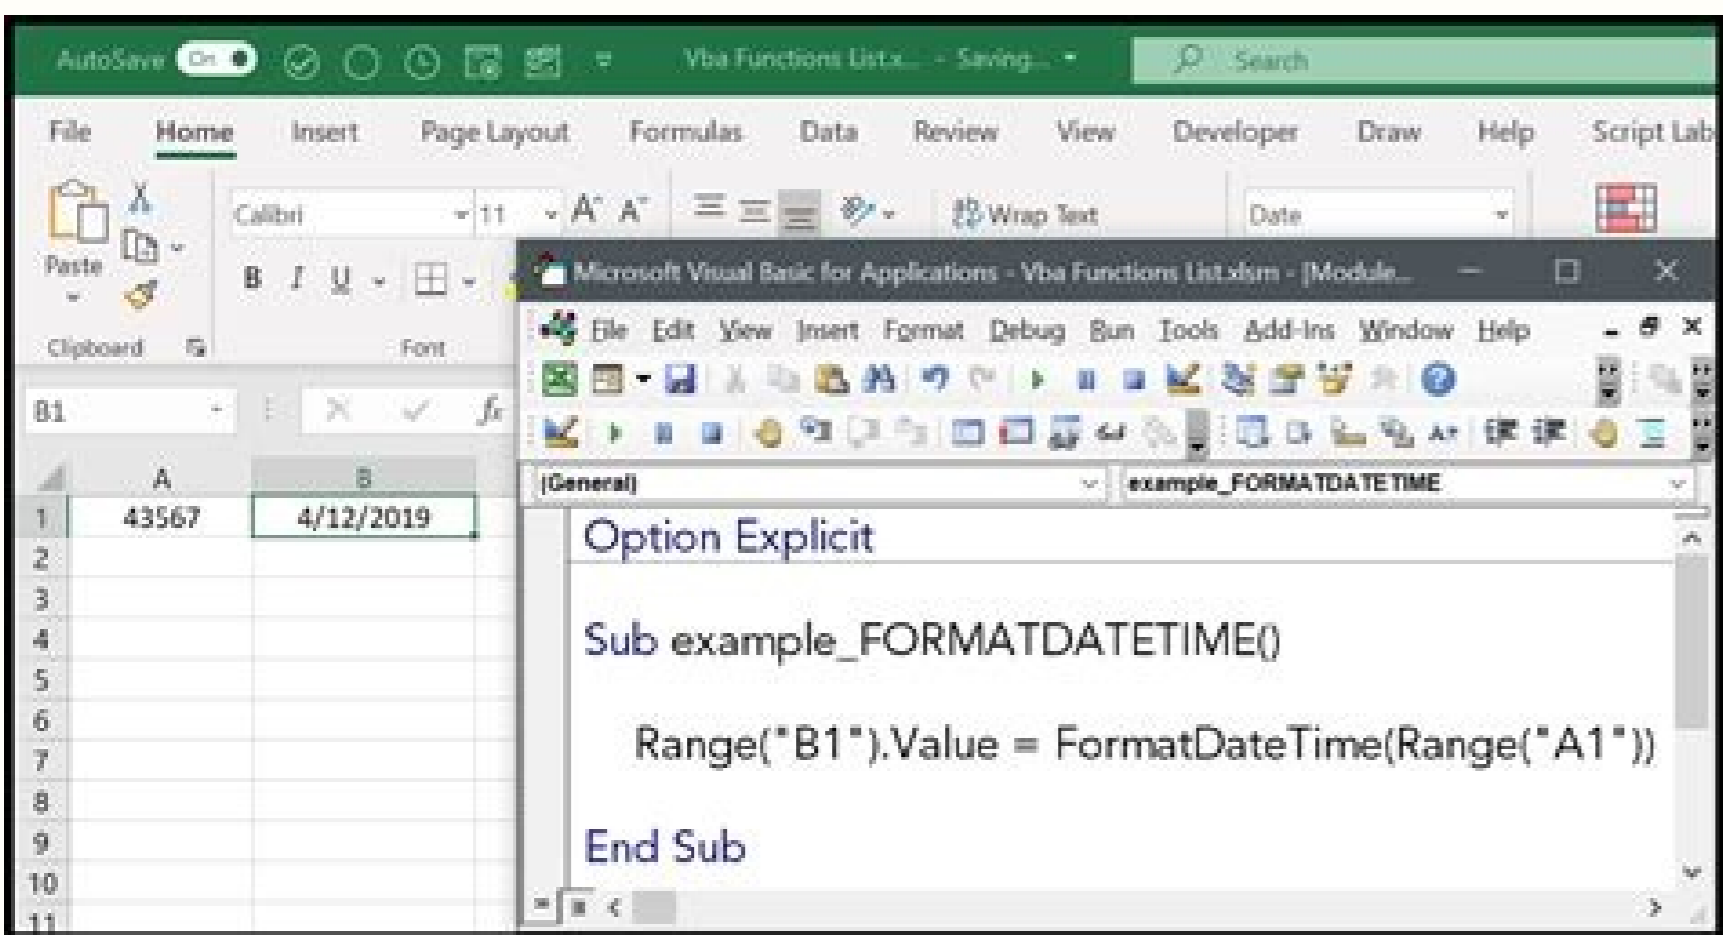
AutoSave On Vba Functions List.x... - Saving... Search

File Home Insert Page Layout Formulas Data Review View Developer Draw Help Script Lab

Paste Calibri 11 A A Wrap Text Date

B I U

Clipboard Font

B1 fx

| | A | B |
|---|---|---|
| 1 | 43567 | 4/12/2019 |
| 2 | | |
| 3 | | |
| 4 | | |
| 5 | | |
| 6 | | |
| 7 | | |
| 8 | | |
| 9 | | |
| 10 | | |
| 11 | | |

Microsoft Visual Basic for Applications - Vba Functions List.xlsm - [Module...

File Edit View Insert Format Debug Run Tools Add-Ins Window Help

(General) example_FORMATDATETIME

Option Explicit

Sub example_FORMATDATETIME()

Range("B1").Value = FormatDateTime(Range("A1"))

End Sub